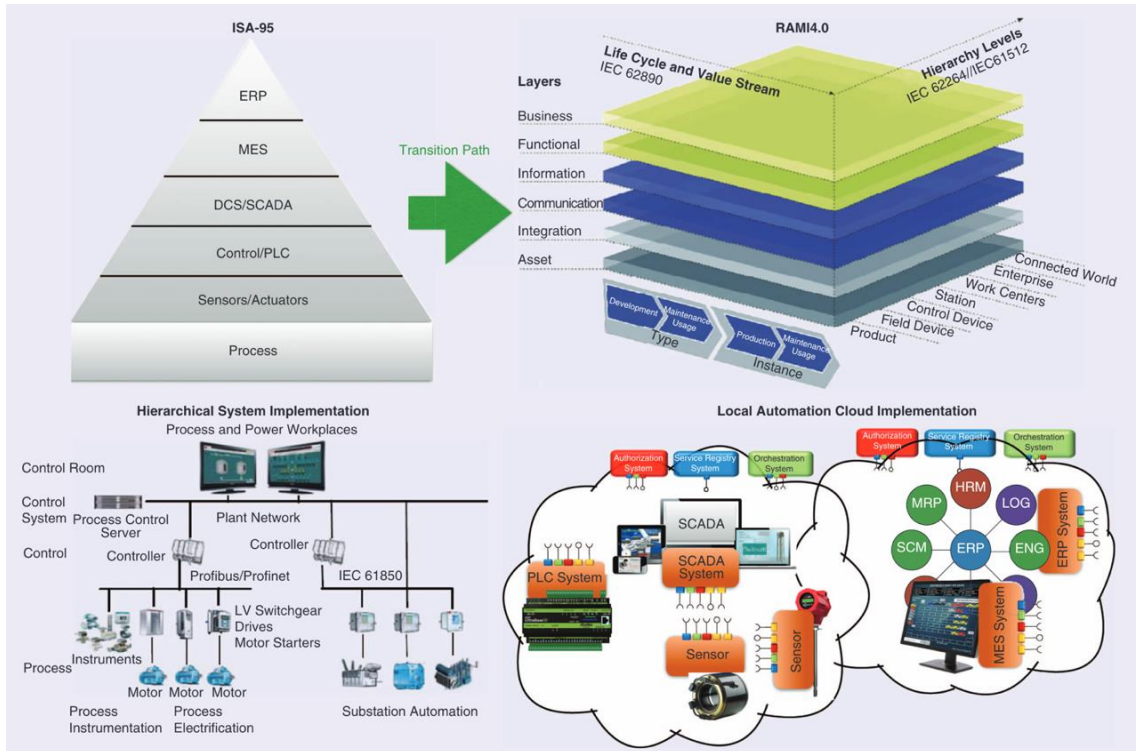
ISA-95

ERP

MES

DCS/SCADA

Control/PLC

Sensors/Actuators

Process

Transition Path

RAMI4.0

Life Cycle and Value Stream
IEC 62890

Hierarchy Levels
IEC 62264//IEC61512

Layers

Business

Functional

Information

Communication

Integration

Asset

Development

Maintenance Usage

Type

Production

Maintenance Usage

Instance

Connected World

Enterprise

Work Centers

Station

Control Device

Field Device

Product

Hierarchical System Implementation

Process and Power Workplaces

Control Room

Control System

Process Control Server

Plant Network

Control

Controller

Controller

Profibus/Profinet

IEC 61850

LV Switchgear
Drives
Motor Starters

Instruments

Process

Motor

Motor

Motor

Process Instrumentation

Process Electrification

Substation Automation

Local Automation Cloud Implementation

Authorization System

Service Registry System

Orchestration System

SCADA

SCADA System

PLC System

Sensor

Sensor

Authorization System

Service Registry System

Orchestration System

HRM

MRP

LOG

SCM

ERP

ENG

ERP System

MES System